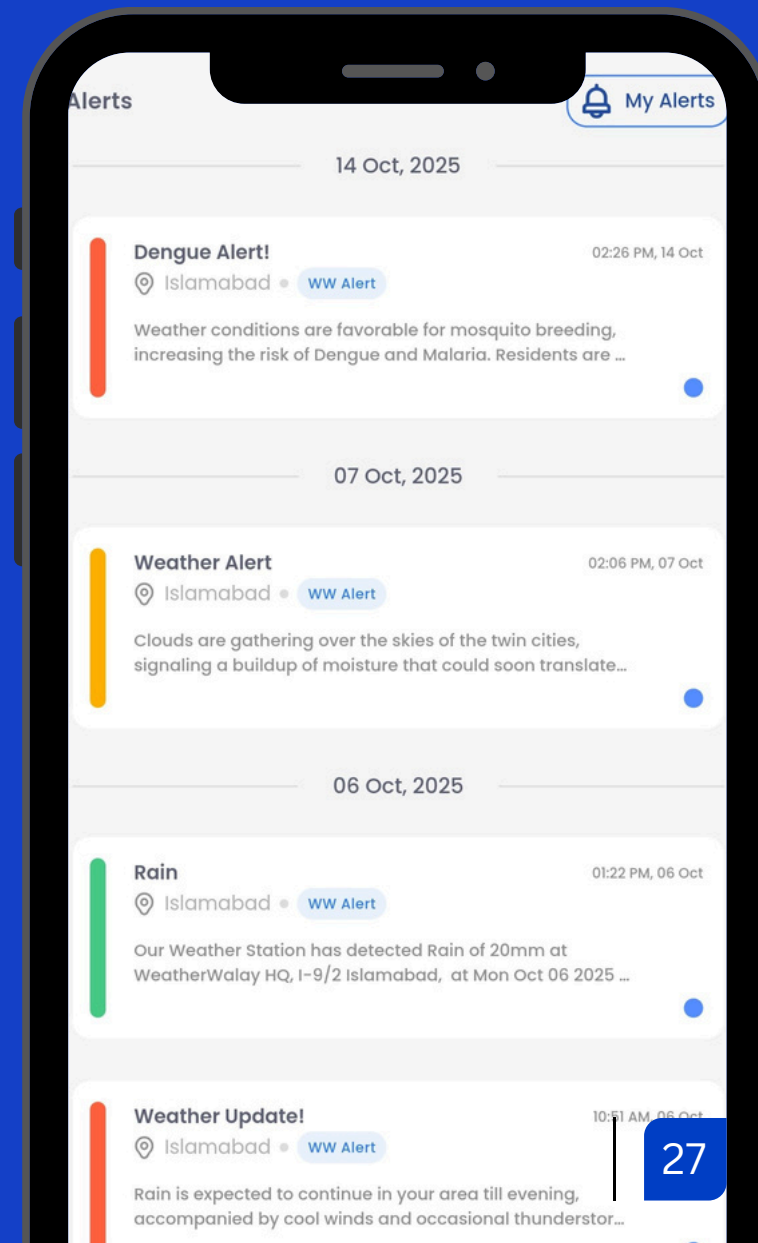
Alerts

My Alerts

14 Oct, 2025

Dengue Alert!
02:26 PM, 14 Oct
Islamabad • WW Alert
Weather conditions are favorable for mosquito breeding, increasing the risk of Dengue and Malaria. Residents are ...

07 Oct, 2025

Weather Alert
02:06 PM, 07 Oct
Islamabad • WW Alert
Clouds are gathering over the skies of the twin cities, signaling a buildup of moisture that could soon translate...

06 Oct, 2025

Rain
01:22 PM, 06 Oct
Islamabad • WW Alert
Our Weather Station has detected Rain of 20mm at WeatherWalay HQ, I-9/2 Islamabad, at Mon Oct 06 2025 ...

Weather Update!
10:51 AM, 06 Oct
Islamabad • WW Alert
Rain is expected to continue in your area till evening, accompanied by cool winds and occasional thunderstor...

27